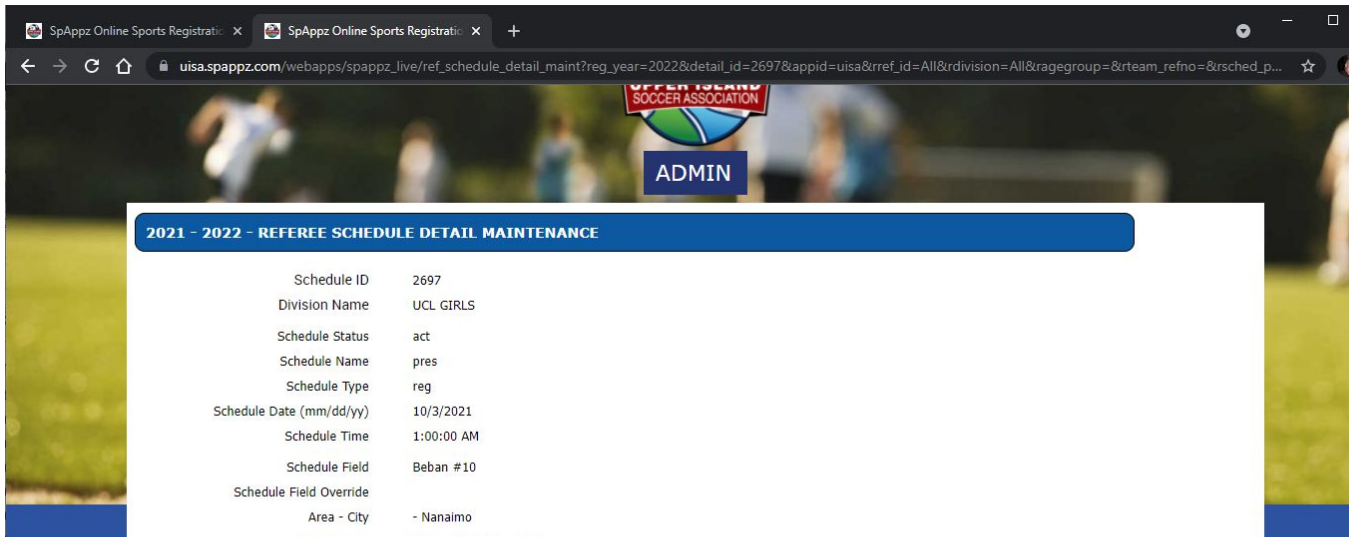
SpAppz Online Sports Registratio ×
SpAppz Online Sports Registratio ×
+

uisa.spappz.com/webapps/spappz_live/ref_schedule_detail_maint?reg_year=2022&detail_id=2697&appid=uisa&rref_id=All&rdivision=All&ragegroup=&rteam_refno=&rsched_p...

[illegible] SOCCER ASSOCIATION

ADMIN

2021 - 2022 - REFEREE SCHEDULE DETAIL MAINTENANCE

| | |
|---|---|
| Schedule ID | 2697 |
| Division Name | UCL GIRLS |
| Schedule Status | act |
| Schedule Name | pres |
| Schedule Type | reg |
| Schedule Date (mm/dd/yy) | 10/3/2021 |
| Schedule Time | 1:00:00 AM |
| Schedule Field | Beban #10 |
| Schedule Field Override | |
| Area - City | - Nanaimo |